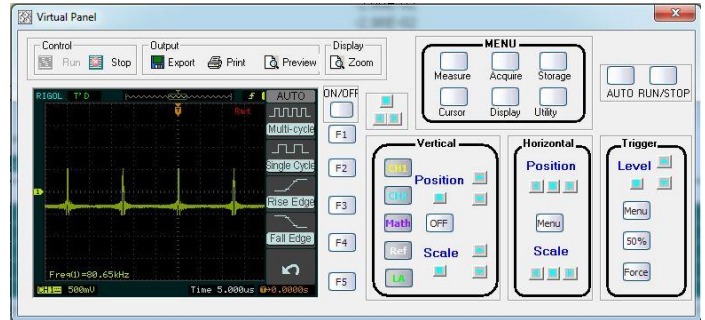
Virtual Panel

Control
Run
Stop

Output
Export
Print
Preview

Display
Zoom

MENU
Measure
Acquire
Storage
Cursor
Display
Utility

AUTO
RUN/STOP

RIGOL T'D
AUTO
Multi-cycle
Single Cycle
Rise Edge
Fall Edge
Freq(1)=80.65kHz
CH1 500mV
Time 5.000us
+0.0000s

ON/OFF
F1
F2
F3
F4
F5

Vertical
CH1
CH2
Position
Math
OFF
Ref
Scale
LA

Horizontal
Position
Menu
Scale

Trigger
Level
Menu
50%
Force